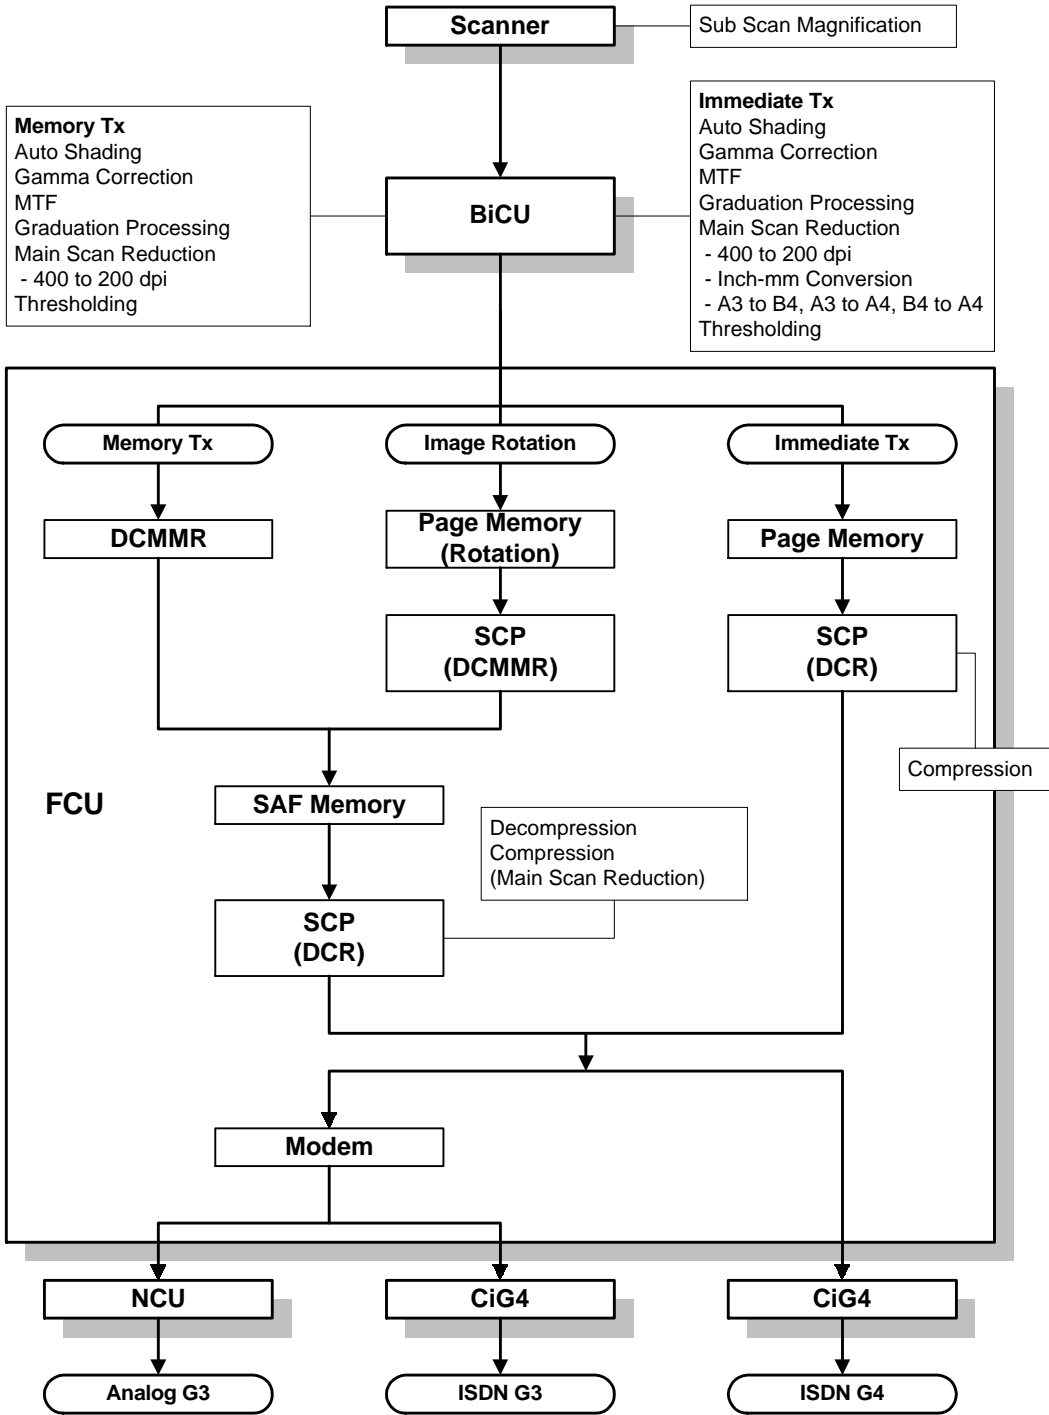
Scanner

Sub Scan Magnification

Memory Tx
Auto Shading
Gamma Correction
MTF
Graduation Processing
Main Scan Reduction
- 400 to 200 dpi
Thresholding

BiCU

Immediate Tx
Auto Shading
Gamma Correction
MTF
Graduation Processing
Main Scan Reduction
- 400 to 200 dpi
- Inch-mm Conversion
- A3 to B4, A3 to A4, B4 to A4
Thresholding

Memory Tx

Image Rotation

Immediate Tx

DCMMR

Page Memory (Rotation)

Page Memory

SCP (DCMMR)

SCP (DCR)

Compression

FCU

SAF Memory

Decompression
Compression
(Main Scan Reduction)

SCP (DCR)

Modem

NCU

CiG4

CiG4

Analog G3

ISDN G3

ISDN G4